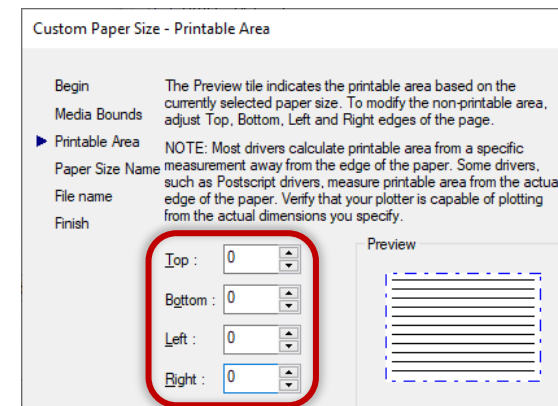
Custom Paper Size - Printable Area

Begin
Media Bounds
Printable Area
Paper Size Name
File name
Finish

The Preview tile indicates the printable area based on the currently selected paper size. To modify the non-printable area, adjust Top, Bottom, Left and Right edges of the page.

NOTE: Most drivers calculate printable area from a specific measurement away from the edge of the paper. Some drivers, such as Postscript drivers, measure printable area from the actua edge of the paper. Verify that your plotter is capable of plotting from the actual dimensions you specify.

Top : 0
Bottom : 0
Left : 0
Right : 0

Preview